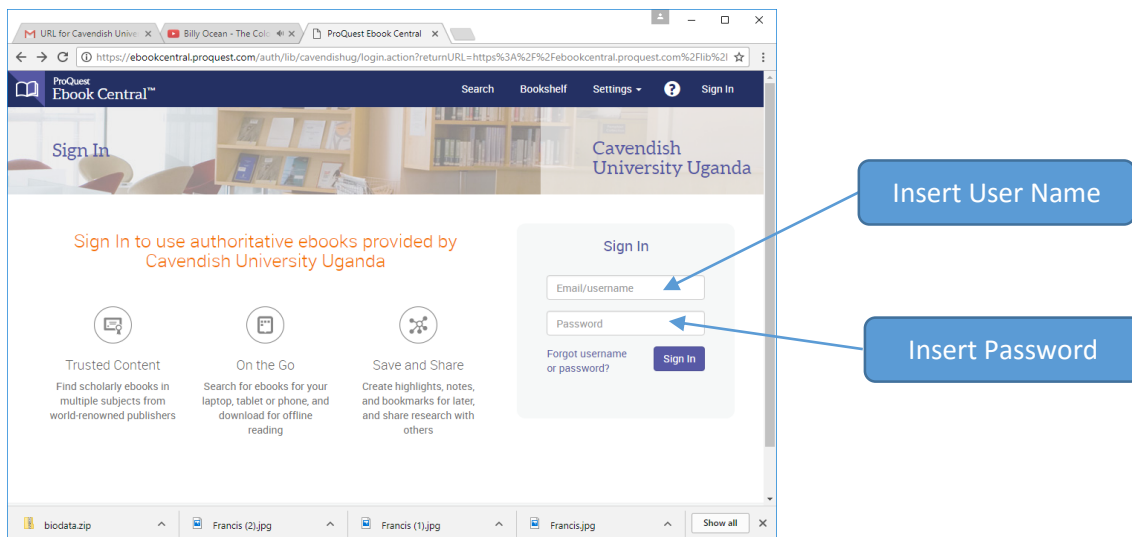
URL for Cavendish Unive ×
Billy Ocean - The Colo ×
ProQuest Ebook Central ×

https://ebookcentral.proquest.com/auth/lib/cavendishug/login.action?returnURL=https%3A%2F%2Febookcentral.proquest.com%2Flib%2I

ProQuest Ebook Central™

Search Bookshelf Settings ? Sign In

Sign In

Cavendish University Uganda

Sign In to use authoritative ebooks provided by Cavendish University Uganda

Trusted Content
Find scholarly ebooks in multiple subjects from world-renowned publishers

On the Go
Search for ebooks for your laptop, tablet or phone, and download for offline reading

Save and Share
Create highlights, notes, and bookmarks for later, and share research with others

Sign In

Email/username

Password

Forgot username or password?

Sign In

Insert User Name

Insert Password

biodata.zip
Francis (2).jpg
Francis (1).jpg
Francis.jpg
Show all